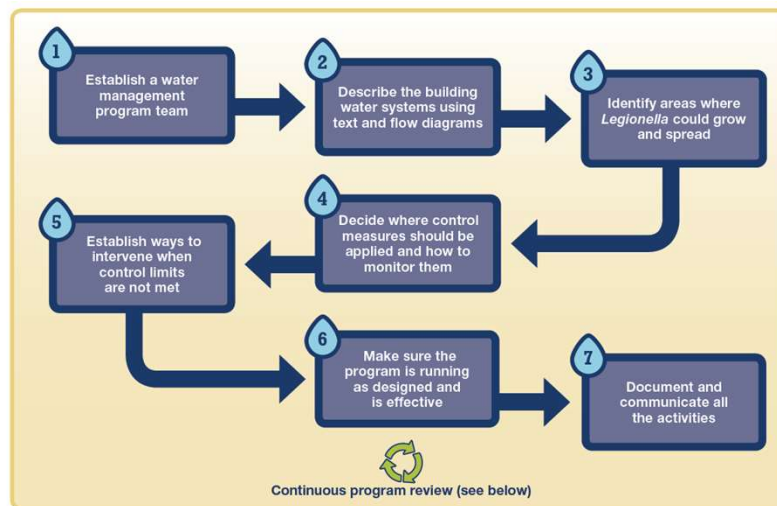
1
Establish a water management program team

2
Describe the building water systems using text and flow diagrams

3
Identify areas where *Legionella* could grow and spread

4
Decide where control measures should be applied and how to monitor them

5
Establish ways to intervene when control limits are not met

6
Make sure the program is running as designed and is effective

7
Document and communicate all the activities

Continuous program review (see below)